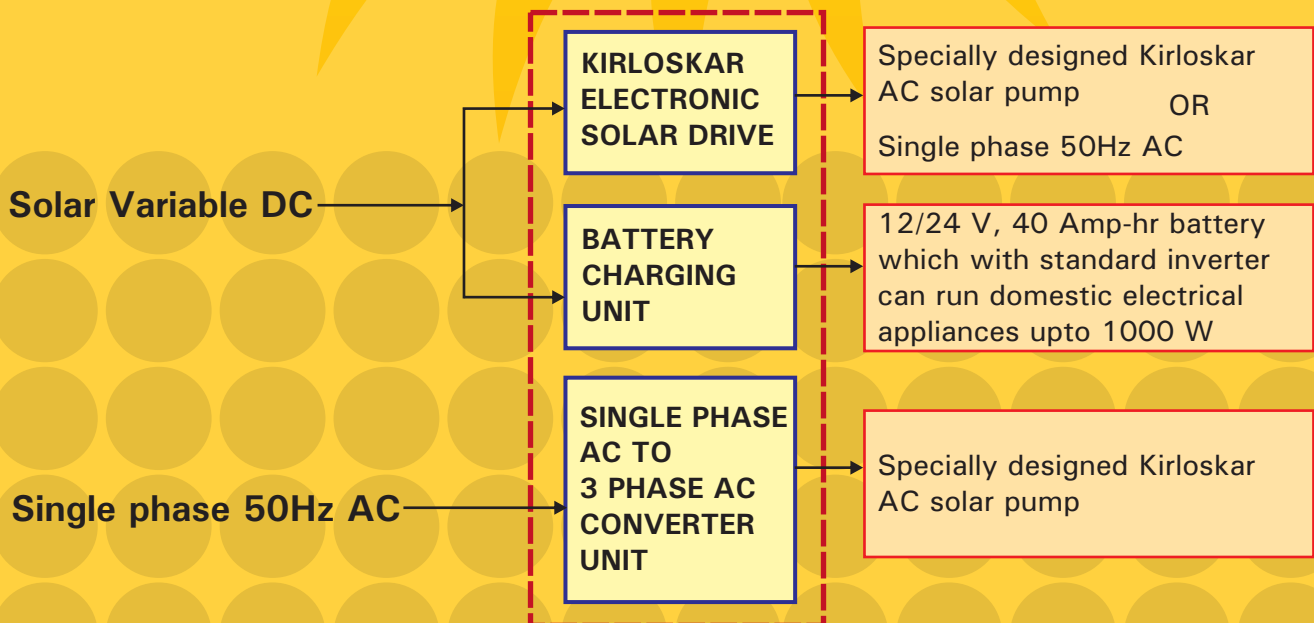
Solar Variable DC

Single phase 50Hz AC

KIRLOSKAR ELECTRONIC SOLAR DRIVE

BATTERY CHARGING UNIT

SINGLE PHASE AC TO 3 PHASE AC CONVERTER UNIT

Specially designed Kirloskar AC solar pump
OR
Single phase 50Hz AC

12/24 V, 40 Amp-hr battery which with standard inverter can run domestic electrical appliances upto 1000 W

Specially designed Kirloskar AC solar pump